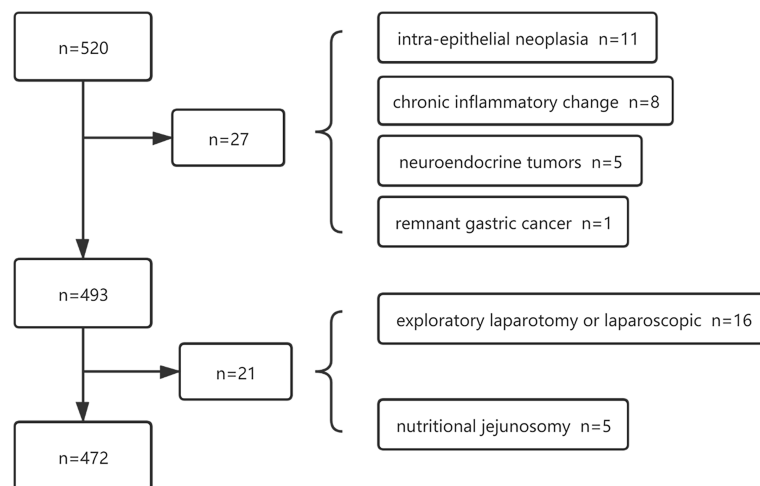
n=520

n=27

intra-epithelial neoplasia n=11

chronic inflammatory change n=8

neuroendocrine tumors n=5

remnant gastric cancer n=1

n=493

n=21

exploratory laparotomy or laparoscopic n=16

nutritional jejunosomy n=5

n=472